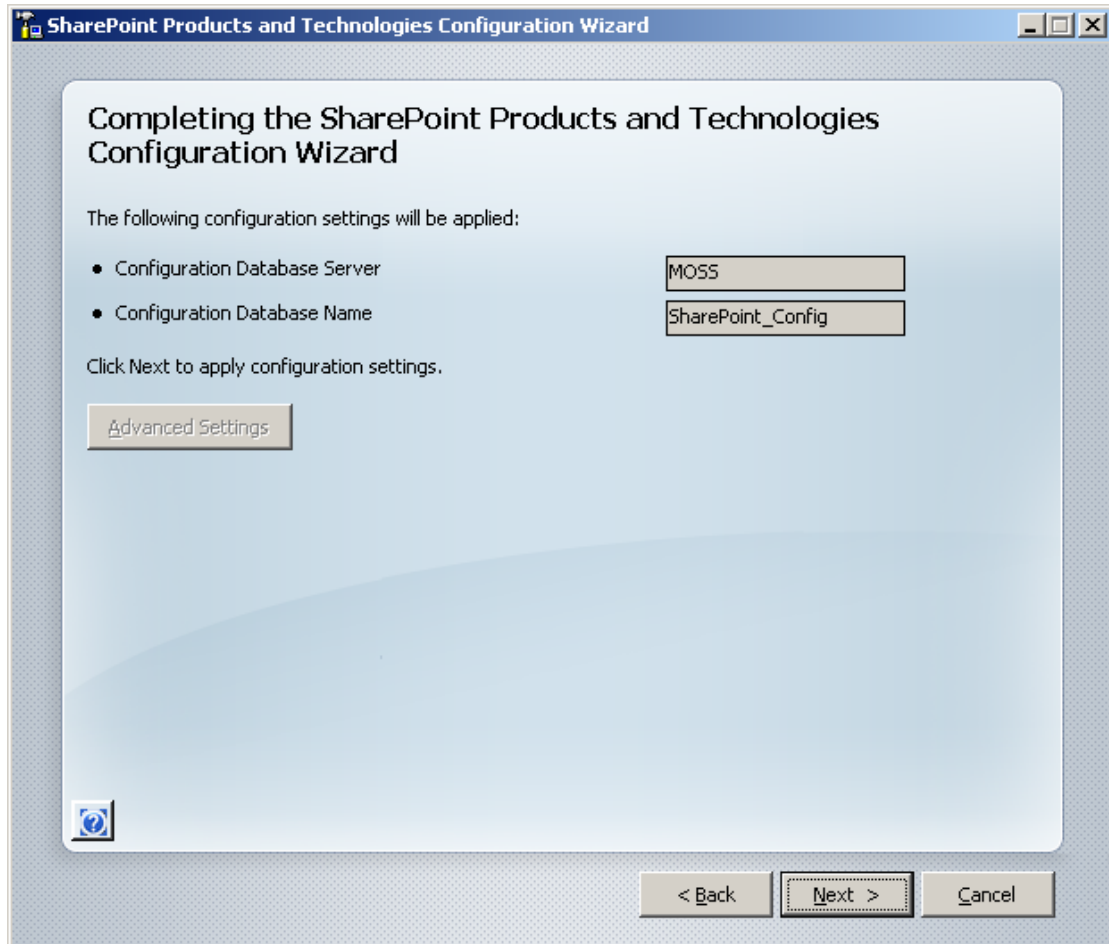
SharePoint Products and Technologies Configuration Wizard

Completing the SharePoint Products and Technologies Configuration Wizard

The following configuration settings will be applied:

- Configuration Database Server MOSS
- Configuration Database Name SharePoint_Config

Click Next to apply configuration settings.

Advanced Settings

< Back Next > Cancel